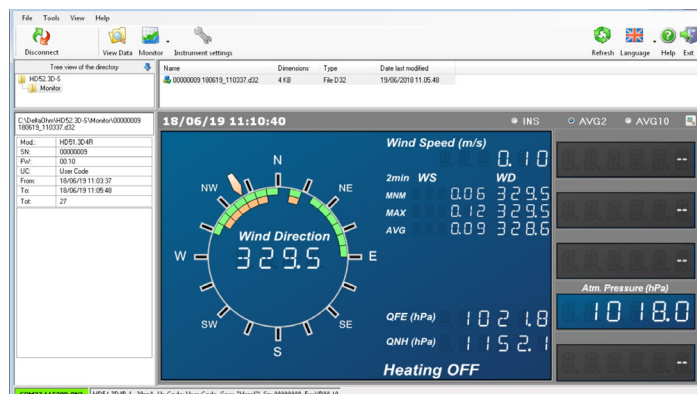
File Tools View Help

Disconnect View Data Monitor Instrument settings

Refresh Language Help Exit

Tree view of the directory

HD52.3D-S
Monitor

| Name | Dimensions | Type | Date last modified |
|---|---|---|---|
| 00000009 180619_110337.d32 | 4 KB | File D32 | 19/06/2018 11.05.48 |

C:\DeltaOhm\HD52.3D-S\Monitor\00000009 180619_110337.d32

| | |
|---|---|
| Mod.: | HD51.3D4R |
| SN: | 00000009 |
| FW: | 00.10 |
| UC: | User Code |
| From: | 18/06/19 11:03:37 |
| To: | 18/06/19 11:05:48 |
| Tot: | 27 |

18/06/19 11:10:40

INS AVG2 AVG10

N
NW NE
W E
SW SE
S

Wind Direction
329.5

Wind Speed (m/s)
0.10

2min WS WD
MNM 0.06 329.5
MAX 0.12 329.5
AVG 0.09 328.6

QFE (hPa) 1021.8
QNH (hPa) 1152.1

Heating OFF

--
--
--
Atm. Pressure (hPa)
1018.0
--

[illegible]